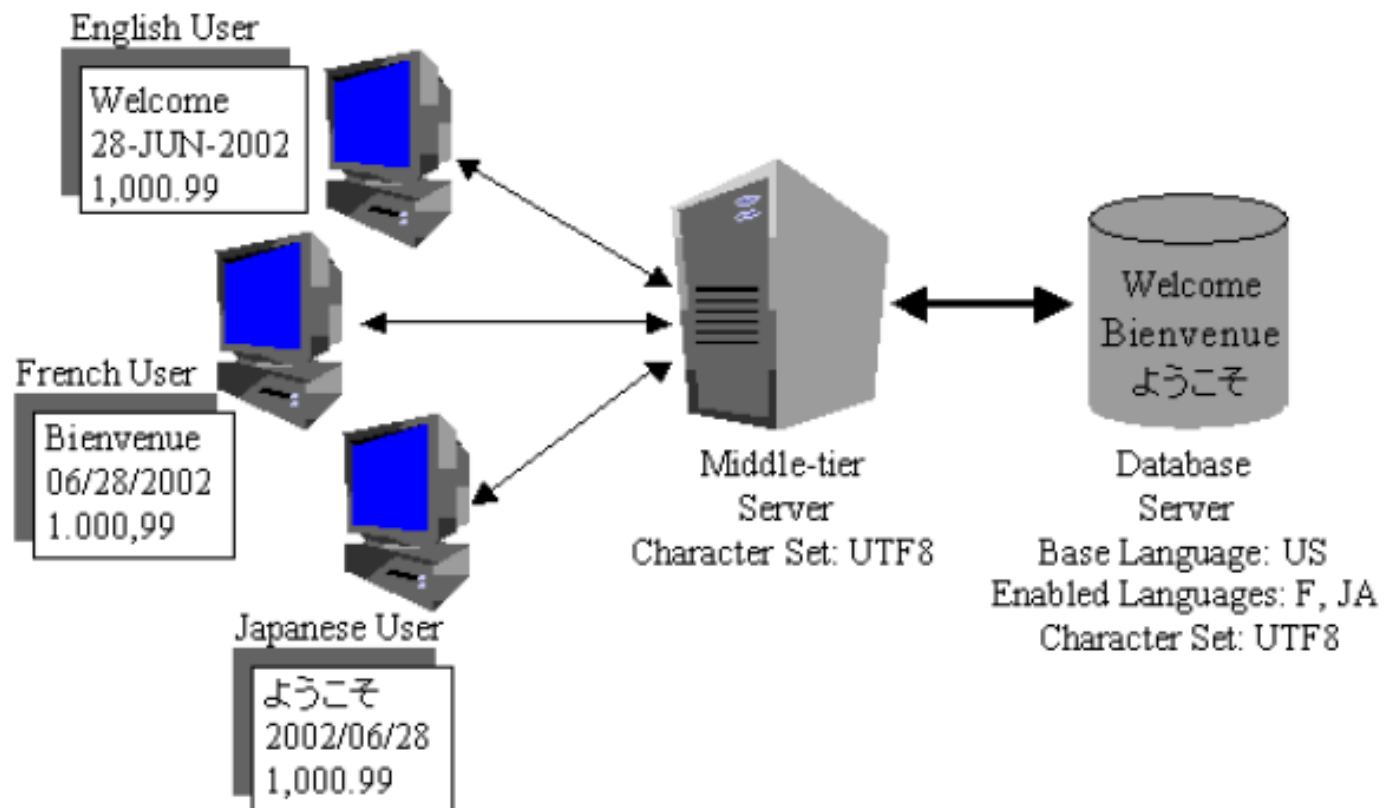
English User

Welcome
28-JUN-2002
1,000.99

French User

Bienvenue
06/28/2002
1.000,99

Japanese User

ようこそ
2002/06/28
1,000.99

Middle-tier Server
Character Set: UTF8

Welcome
Bienvenue
ようこそ

Database Server
Base Language: US
Enabled Languages: F, JA
Character Set: UTF8